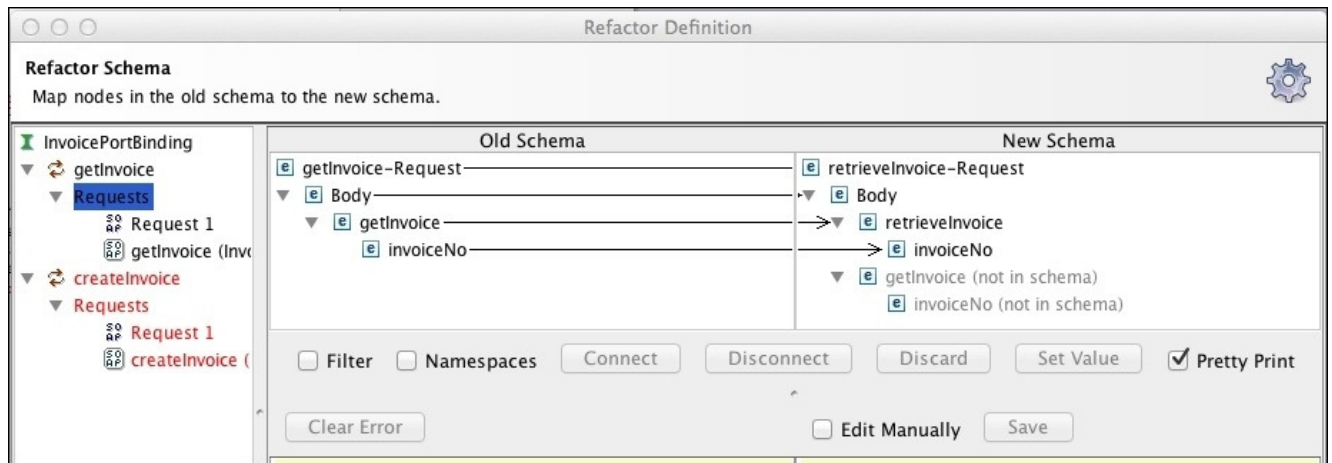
Refactor Definition

Refactor Schema
Map nodes in the old schema to the new schema.

InvoicePortBinding
getInvoice
Requests
Request 1
getInvoice (Inv
createInvoice
Requests
Request 1
createInvoice (

Old Schema
e getInvoice-Request
e Body
e getInvoice
e invoiceNo

New Schema
e retrieveInvoice-Request
e Body
e retrieveInvoice
e invoiceNo
e getInvoice (not in schema)
e invoiceNo (not in schema)

Filter Namespaces Connect Disconnect Discard Set Value Pretty Print

Clear Error Edit Manually Save